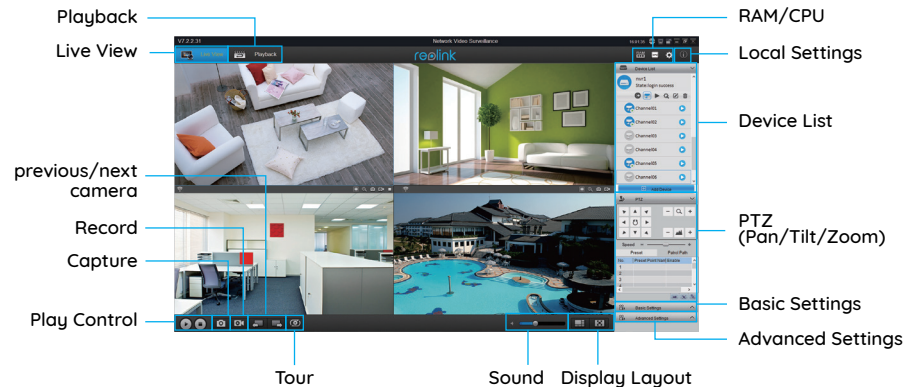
Playback
Live View
previous/next camera
Record
Capture
Play Control
Tour
Sound
Display Layout
RAM/CPU
Local Settings
Device List
PTZ (Pan/Tilt/Zoom)
Basic Settings
Advanced Settings

V7.2.2.31
Network Video Surveillance
Live View
Playback
reolink
Device List
nvr1
State:login success
Channel01
Channel02
Channel03
Channel04
Channel05
Channel06
PTZ
Speed
Preset
Patrol Path
No.
Preset Point
Basic Settings
Advanced Settings